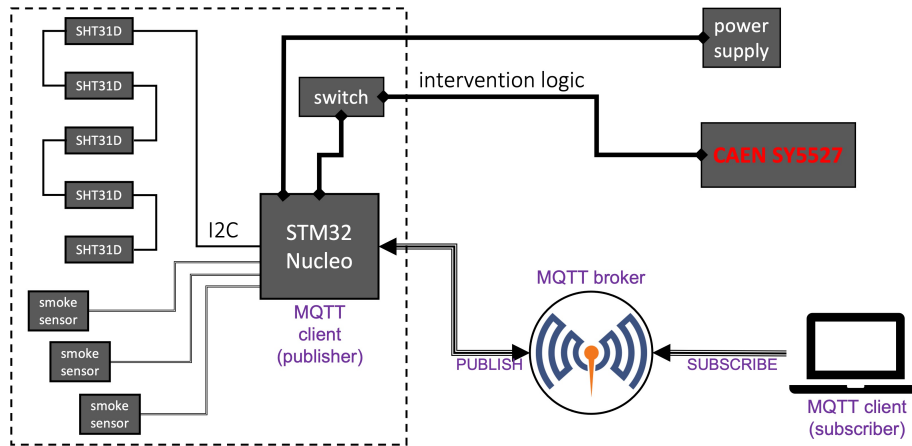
SHT31D
SHT31D
SHT31D
SHT31D
SHT31D
switch
intervention logic
power supply
CAEN SY5527
I2C
STM32 Nucleo
MQTT client (publisher)
smoke sensor
smoke sensor
smoke sensor
MQTT broker
PUBLISH
SUBSCRIBE
MQTT client (subscriber)